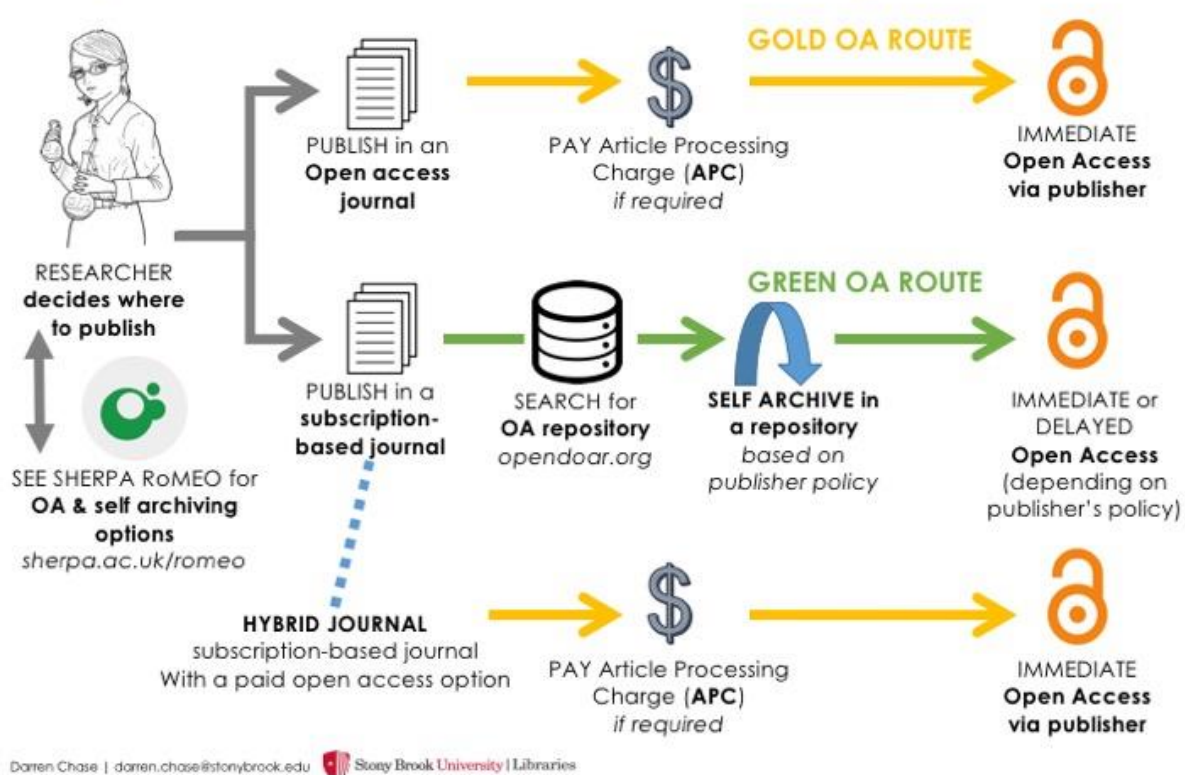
GOLD OA ROUTE

RESEARCHER **decides where to publish**

PUBLISH in an **Open access journal**

$

PAY Article Processing Charge (**APC**) *if required*

IMMEDIATE **Open Access via publisher**

GREEN OA ROUTE

PUBLISH in a **subscription-based journal**

SEARCH for **OA repository** *opendoar.org*

**SELF ARCHIVE in a repository** *based on publisher policy*

IMMEDIATE or DELAYED **Open Access** (depending on publisher's policy)

SEE SHERPA RoMEO for **OA & self archiving options** *sherpa.ac.uk/romeo*

**HYBRID JOURNAL** subscription-based journal With a paid open access option

$

PAY Article Processing Charge (**APC**) *if required*

IMMEDIATE **Open Access via publisher**

Darren Chase | darren.chase@stonybrook.edu Stony Brook University | Libraries